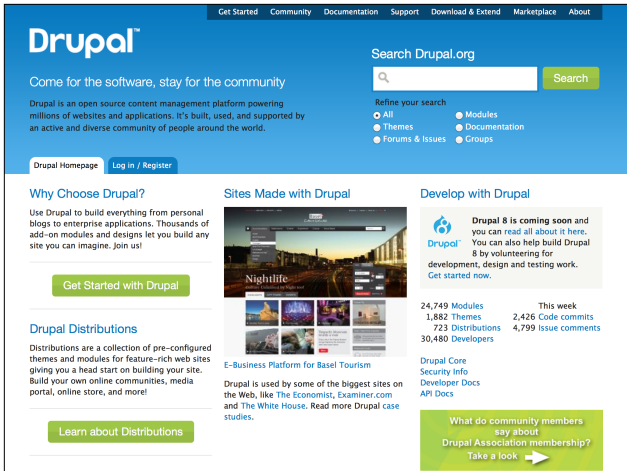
Get Started Community Documentation Support Download & Extend Marketplace About

Drupal™

Come for the software, stay for the community

Drupal is an open source content management platform powering millions of websites and applications. It's built, used, and supported by an active and diverse community of people around the world.

Search Drupal.org

Search

Refine your search
All
Modules
Themes
Documentation
Forums & Issues
Groups

Drupal Homepage
Log in / Register

Why Choose Drupal?

Use Drupal to build everything from personal blogs to enterprise applications. Thousands of add-on modules and designs let you build any site you can imagine. Join us!

Get Started with Drupal

Drupal Distributions

Distributions are a collection of pre-configured themes and modules for feature-rich web sites giving you a head start on building your site. Build your own online communities, media portal, online store, and more!

Learn about Distributions

Sites Made with Drupal

Nightlife

E-Business Platform for Basel Tourism

Drupal is used by some of the biggest sites on the Web, like The Economist, Examiner.com and The White House. Read more Drupal case studies.

Develop with Drupal

Drupal™

Drupal 8 is coming soon and you can read all about it here. You can also help build Drupal 8 by volunteering for development, design and testing work. Get started now.

24,749 Modules
1,882 Themes
723 Distributions
30,480 Developers

This week
2,426 Code commits
4,799 Issue comments

Drupal Core
Security Info
Developer Docs
API Docs

What do community members say about Drupal Association membership?
Take a look